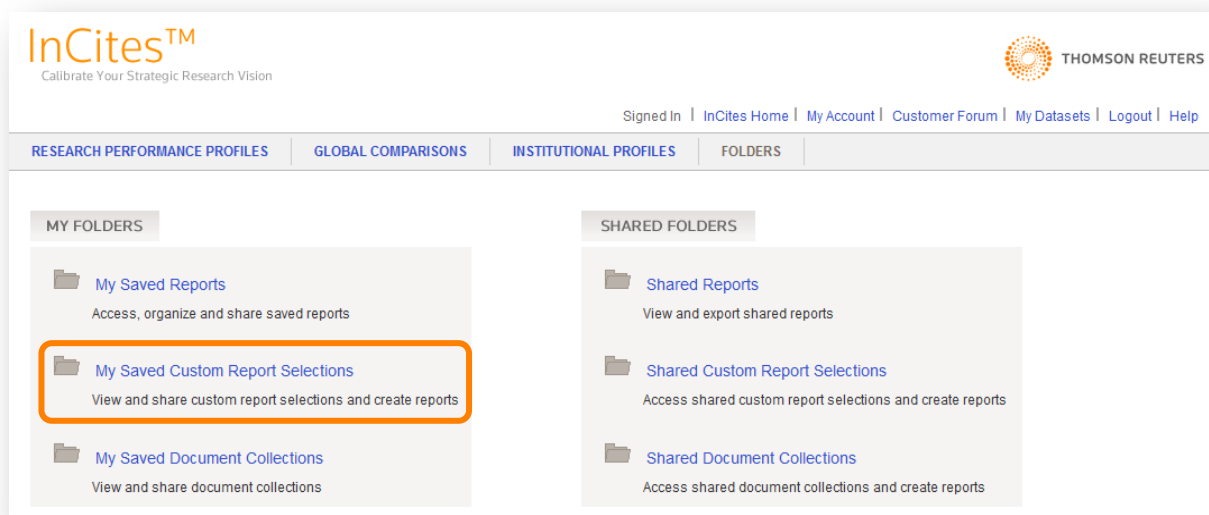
InCites™
Calibrate Your Strategic Research Vision

THOMSON REUTERS

Signed In | InCites Home | My Account | Customer Forum | My Datasets | Logout | Help

RESEARCH PERFORMANCE PROFILES | GLOBAL COMPARISONS | INSTITUTIONAL PROFILES | FOLDERS

MY FOLDERS

My Saved Reports
Access, organize and share saved reports

My Saved Custom Report Selections
View and share custom report selections and create reports

My Saved Document Collections
View and share document collections

SHARED FOLDERS

Shared Reports
View and export shared reports

Shared Custom Report Selections
Access shared custom report selections and create reports

Shared Document Collections
Access shared document collections and create reports